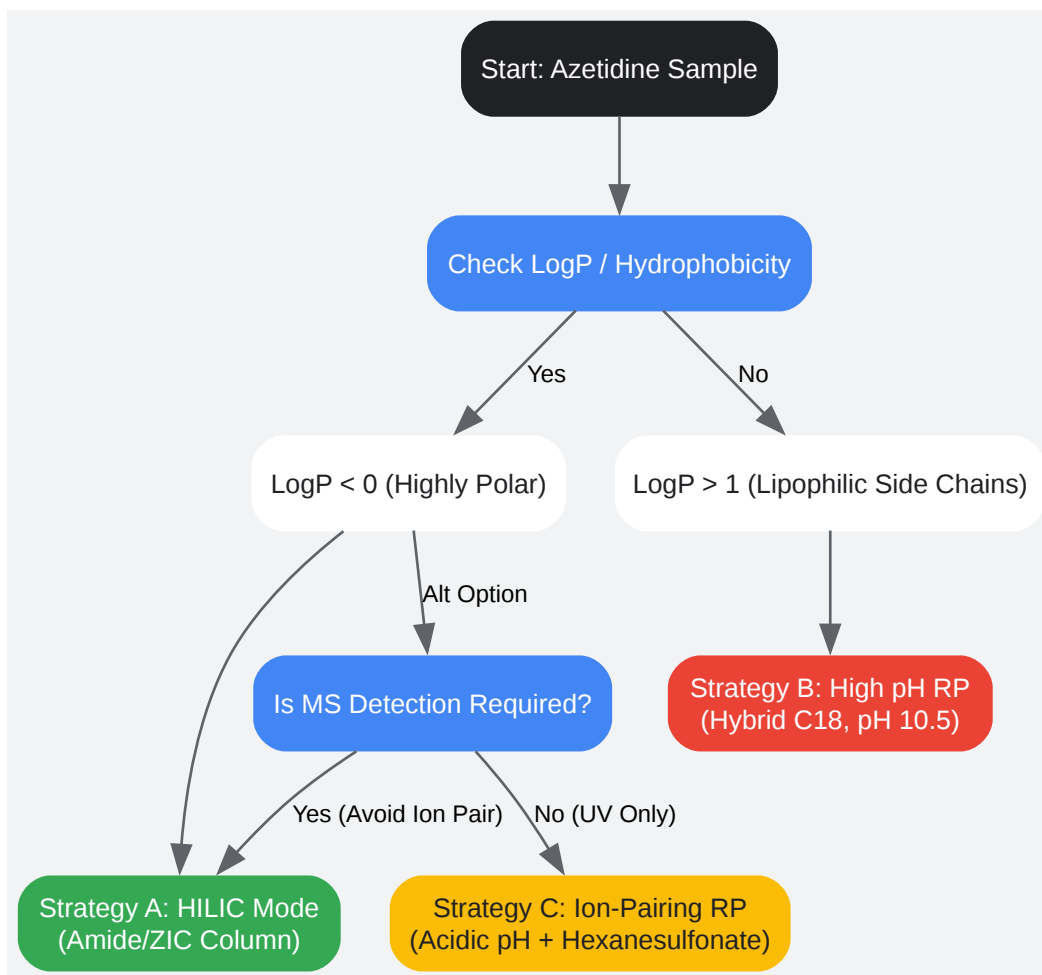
Start: Azetidine Sample

Check LogP / Hydrophobicity

Yes

No

LogP < 0 (Highly Polar)

LogP > 1 (Lipophilic Side Chains)

Alt Option

Is MS Detection Required?

Strategy B: High pH RP (Hybrid C18, pH 10.5)

Yes (Avoid Ion Pair)

No (UV Only)

Strategy A: HILIC Mode (Amide/ZIC Column)

Strategy C: Ion-Pairing RP (Acidic pH + Hexanesulfonate)